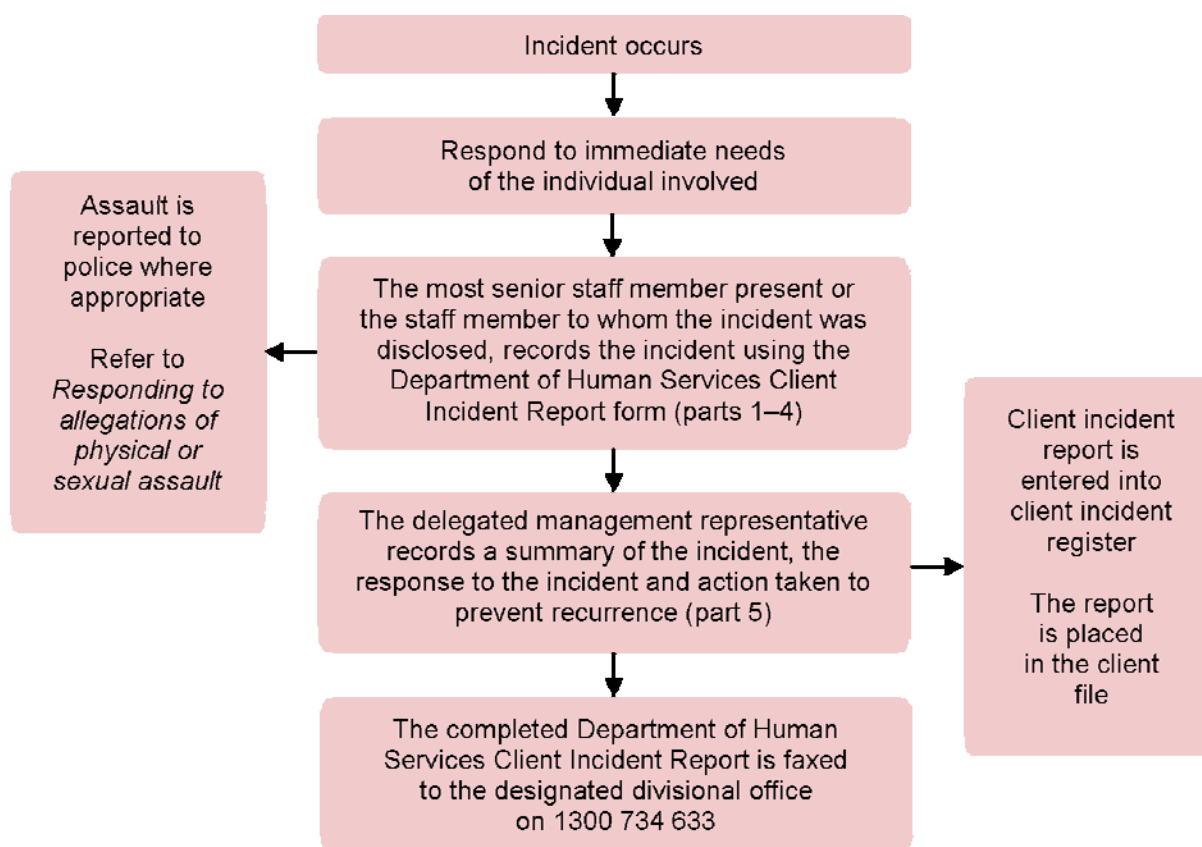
Incident occurs

Respond to immediate needs of the individual involved

The most senior staff member present or the staff member to whom the incident was disclosed, records the incident using the Department of Human Services Client Incident Report form (parts 1–4)

Assault is reported to police where appropriate

Refer to *Responding to allegations of physical or sexual assault*

The delegated management representative records a summary of the incident, the response to the incident and action taken to prevent recurrence (part 5)

Client incident report is entered into client incident register

The report is placed in the client file

The completed Department of Human Services Client Incident Report is faxed to the designated divisional office on 1300 734 633